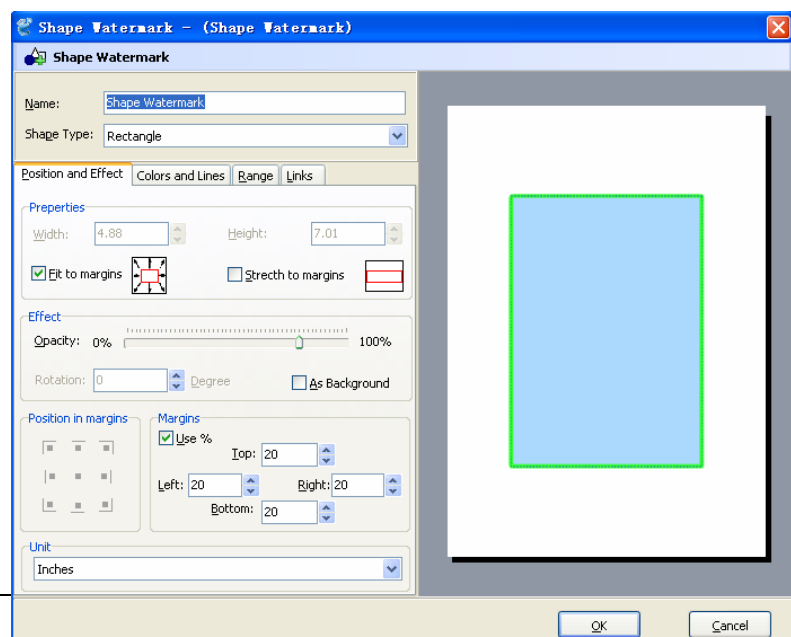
Shape Watermark - (Shape Watermark)

Shape Watermark

Name: Shape Watermark

Shape Type: Rectangle

Position and Effect | Colors and Lines | Range | Links

Properties

Width: 4.88

Height: 7.01

Fit to margins

Stretch to margins

Effect

Opacity: 0% 100%

Rotation: 0 Degree

As Background

Position in margins

Margins

Use %

Top: 20

Left: 20

Right: 20

Bottom: 20

Unit

Inches

OK

Cancel